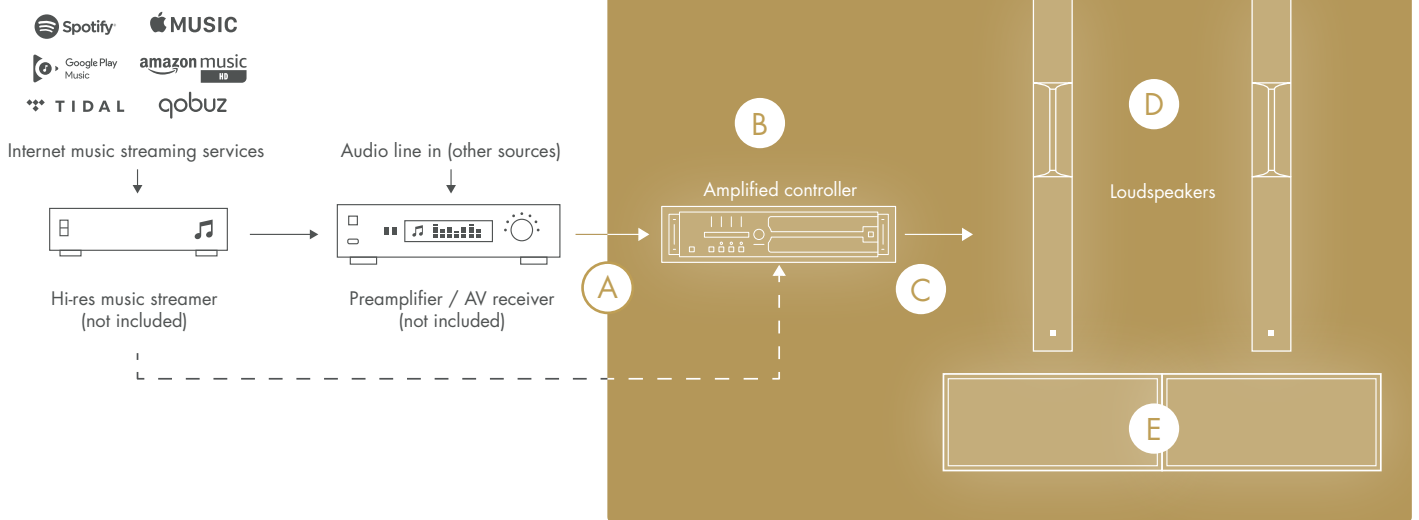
Spotify
MUSIC
Google Play Music
amazon music HD
TIDAL
qobuz

Internet music streaming services

Audio line in (other sources)

Hi-res music streamer
(not included)

Preamplifier / AV receiver
(not included)

A

B

Amplified controller

C

D

Loudspeakers

E